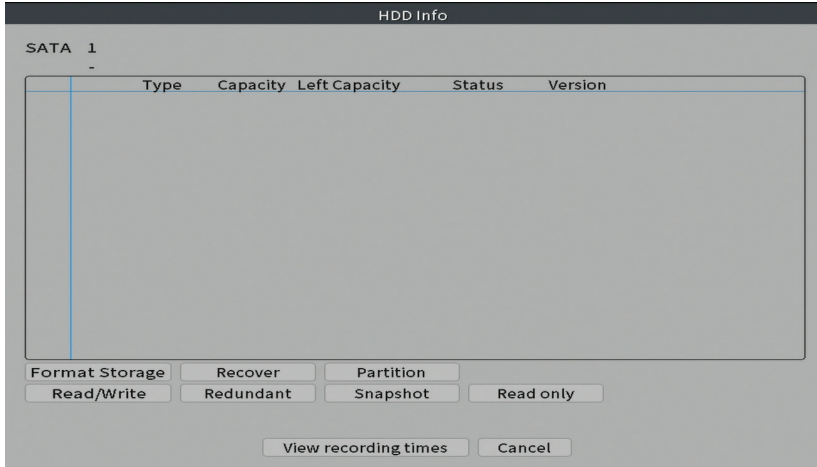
HDD Info

SATA 1
-

| | Type | Capacity | Left Capacity | Status | Version |
|---|---|---|---|---|---|

Format Storage | Recover | Partition
Read/Write | Redundant | Snapshot | Read only

View recording times | Cancel